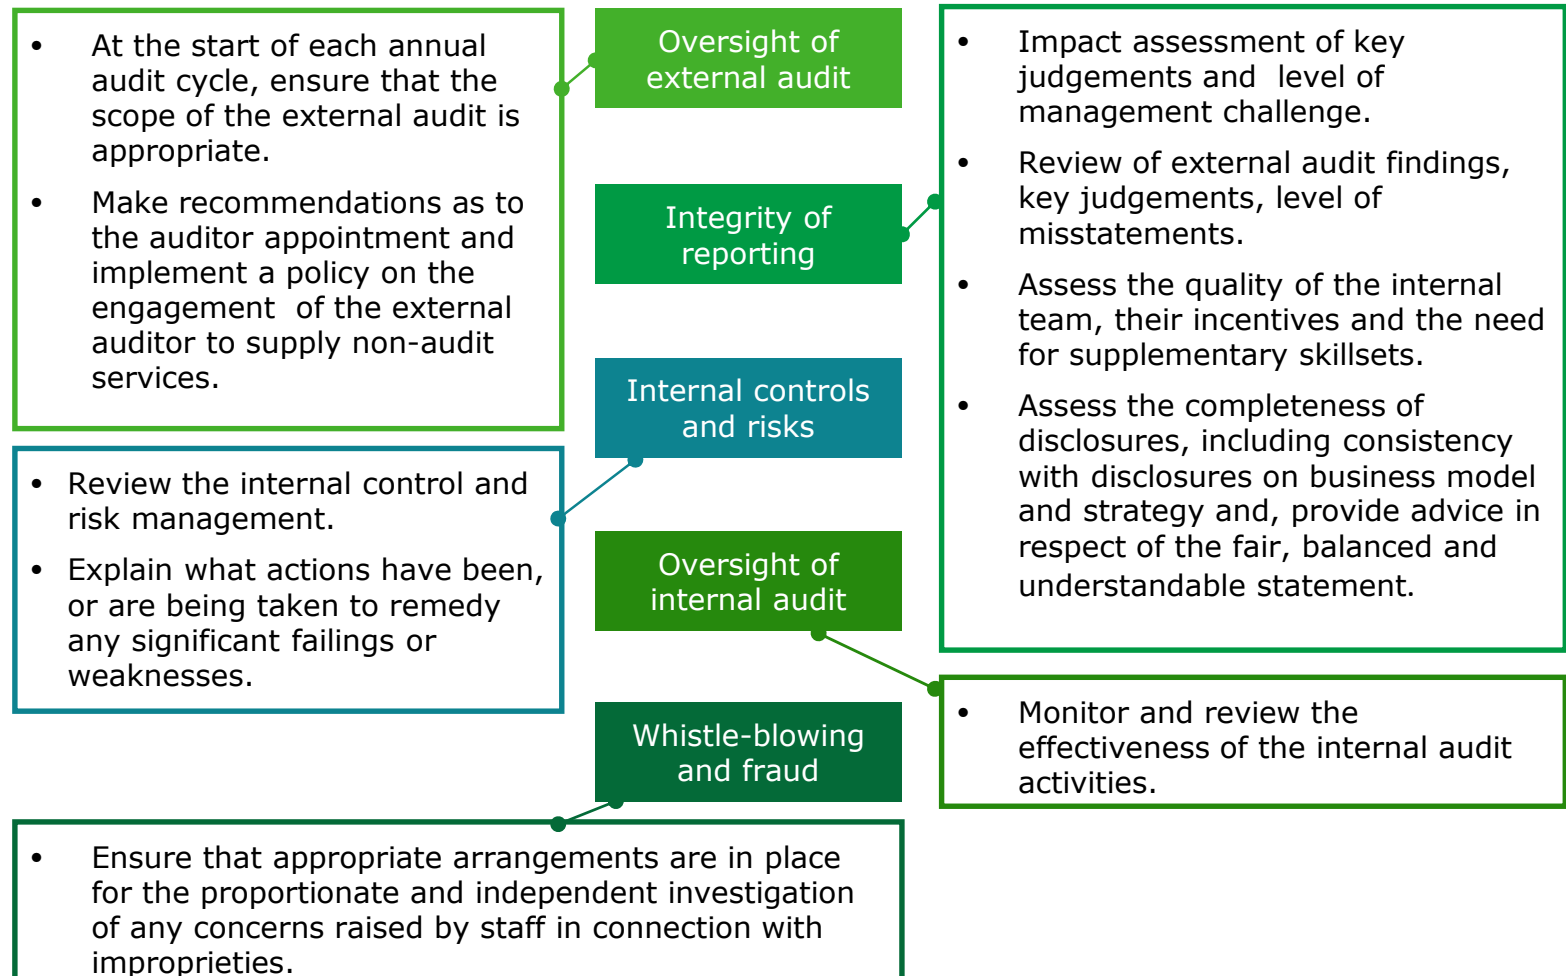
Oversight of external audit

- At the start of each annual audit cycle, ensure that the scope of the external audit is appropriate.
- Make recommendations as to the auditor appointment and implement a policy on the engagement of the external auditor to supply non-audit services.

Integrity of reporting

- Impact assessment of key judgements and level of management challenge.
- Review of external audit findings, key judgements, level of misstatements.
- Assess the quality of the internal team, their incentives and the need for supplementary skillsets.
- Assess the completeness of disclosures, including consistency with disclosures on business model and strategy and, provide advice in respect of the fair, balanced and understandable statement.

Internal controls and risks

- Review the internal control and risk management.
- Explain what actions have been, or are being taken to remedy any significant failings or weaknesses.

Oversight of internal audit

- Monitor and review the effectiveness of the internal audit activities.

Whistle-blowing and fraud

- Ensure that appropriate arrangements are in place for the proportionate and independent investigation of any concerns raised by staff in connection with improprieties.